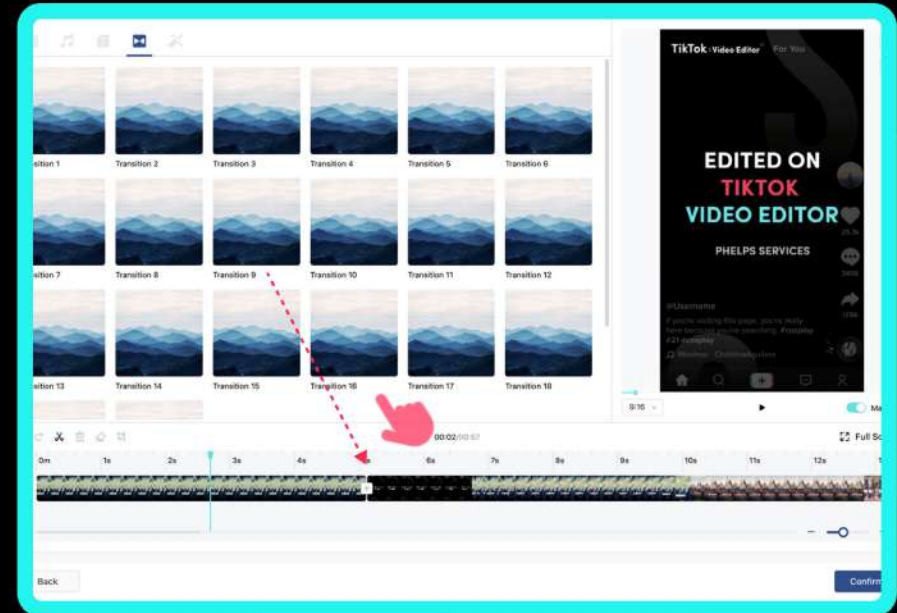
TikTok Video Editor For You

EDITED ON
TIKTOK
VIDEO EDITOR

PHELPS SERVICES

@Username

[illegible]

ition 1
Transition 2
Transition 3
Transition 4
Transition 5
Transition 6
ition 7
Transition 8
Transition 9
Transition 10
Transition 11
Transition 12
ition 13
Transition 14
Transition 15
Transition 16
Transition 17
Transition 18

9:16

Me

00:02/00:57

Full Sc

0m
1s
2s
3s
4s
6s
7s
8s
9s
10s
11s
12s

Back

Confirm